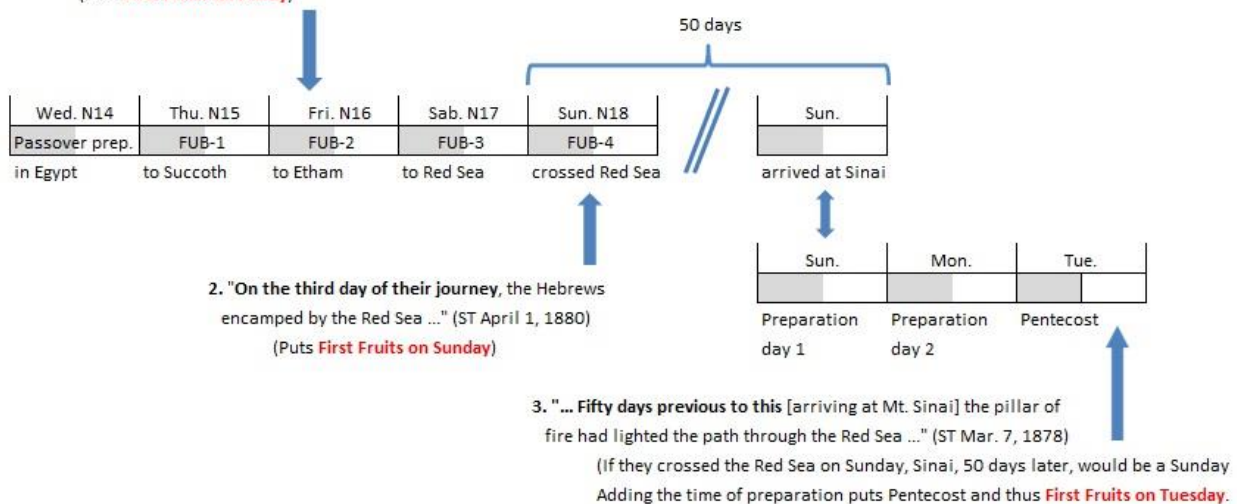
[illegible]

50 days

| Wed. N14 | Thu. N15 | Fri. N16 | Sab. N17 | Sun. N18 |
|---|---|---|---|---|
| Passover prep. | FUB-1 | FUB-2 | FUB-3 | FUB-4 |

in Egypt — to Succoth — to Etham — to Red Sea — crossed Red Sea

| Sun. |
|---|
| |

arrived at Sinai

| Sun. | Mon. | Tue. |
|---|---|---|
| | | |

Preparation day 1 — Preparation day 2 — Pentecost

2. "On the third day of their journey, the Hebrews encamped by the Red Sea ..." (ST April 1, 1880)
(Puts First Fruits on Sunday)

3. "... Fifty days previous to this [arriving at Mt. Sinai] the pillar of fire had lighted the path through the Red Sea ..." (ST Mar. 7, 1878)
(If they crossed the Red Sea on Sunday, Sinai, 50 days later, would be a Sunday
Adding the time of preparation puts Pentecost and thus First Fruits on Tuesday.